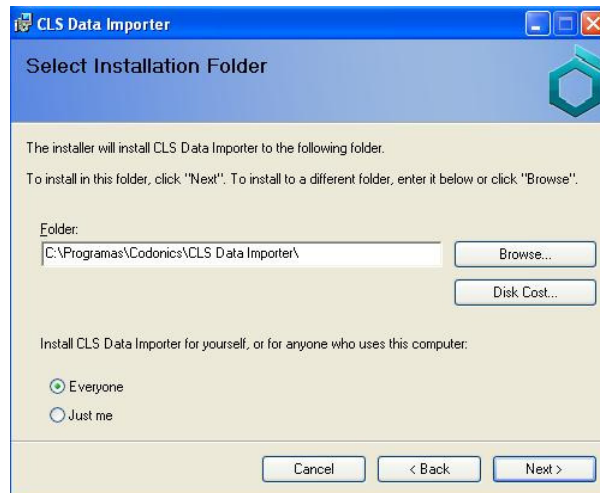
CLS Data Importer

Select Installation Folder

The installer will install CLS Data Importer to the following folder.

To install in this folder, click "Next". To install to a different folder, enter it below or click "Browse".

Folder:

C:\Programas\Codonics\CLS Data Importer\

Browse...

Disk Cost...

Install CLS Data Importer for yourself, or for anyone who uses this computer:

Everyone

Just me

Cancel

< Back

Next >